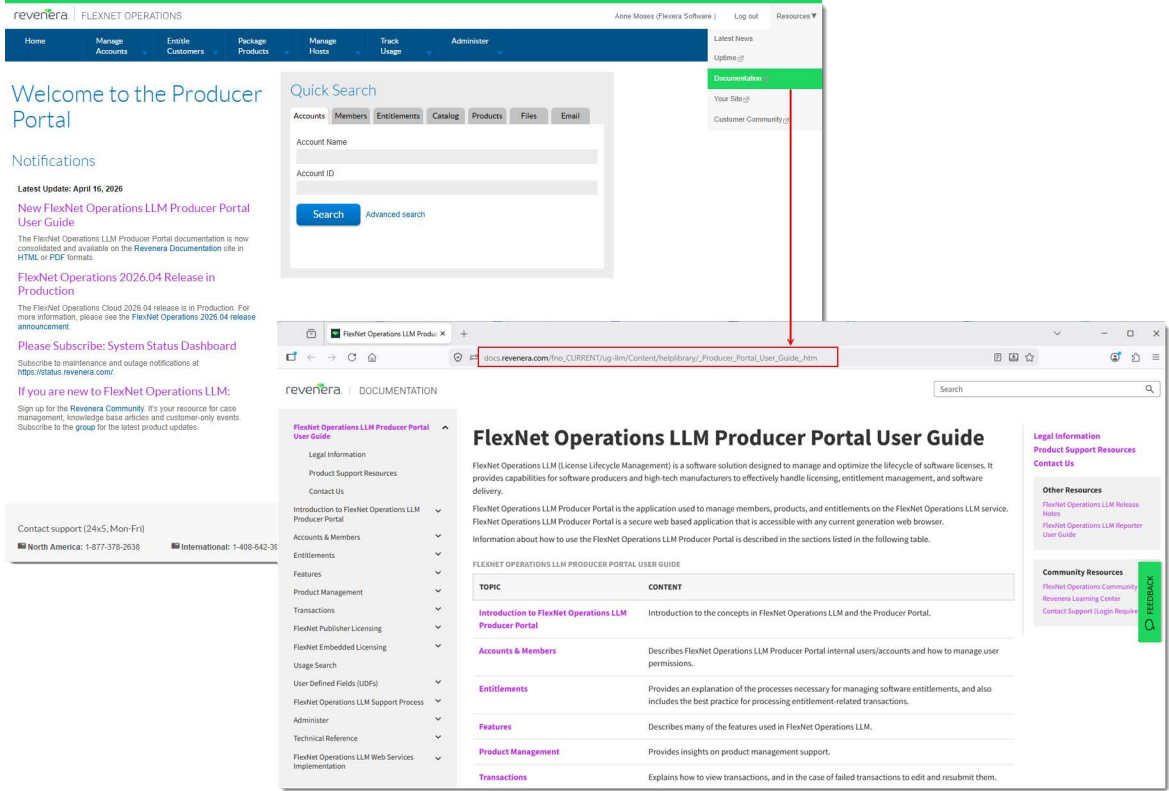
revenera | FLEXNET OPERATIONS

Anne Moses (Flexera Software) Log out Resources ▼

Home Manage Accounts Entitle Customers Package Products Manage Hosts Track Usage Administer

Latest News
Uptime
Documentation
Your Site
Customer Community

Welcome to the Producer Portal

Notifications

Latest Update: April 16, 2026

New FlexNet Operations LLM Producer Portal User Guide

The FlexNet Operations LLM Producer Portal documentation is now consolidated and available on the Revenera Documentation site in HTML or PDF formats.

FlexNet Operations 2026.04 Release in Production

The FlexNet Operations Cloud 2026.04 release is in Production. For more information, please see the FlexNet Operations 2026.04 release announcement.

Please Subscribe: System Status Dashboard

Subscribe to maintenance and outage notifications at https://status.revenera.com/.

If you are new to FlexNet Operations LLM:

Sign up for the Revenera Community. It's your resource for case management, knowledge base articles and customer-only events. Subscribe to the group for the latest product updates.

Contact support (24x5, Mon-Fri)

North America: 1-877-378-2638 International: 1-408-642-3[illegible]

Quick Search

Accounts Members Entitlements Catalog Products Files Email

Account Name

Account ID

Search Advanced search

FlexNet Operations LLM Produc ×

docs.revenera.com/fno_CURRENT/ug-llm/Content/helplibrary/_Producer_Portal_User_Guide_.htm

revenera | DOCUMENTATION

Search

FlexNet Operations LLM Producer Portal User Guide
Legal Information
Product Support Resources
Contact Us
Introduction to FlexNet Operations LLM Producer Portal
Accounts & Members
Entitlements
Features
Product Management
Transactions
FlexNet Publisher Licensing
FlexNet Embedded Licensing
Usage Search
User Defined Fields (UDFs)
FlexNet Operations LLM Support Process
Administer
Technical Reference
FlexNet Operations LLM Web Services Implementation

FlexNet Operations LLM Producer Portal User Guide

FlexNet Operations LLM (License Lifecycle Management) is a software solution designed to manage and optimize the lifecycle of software licenses. It provides capabilities for software producers and high-tech manufacturers to effectively handle licensing, entitlement management, and software delivery.

FlexNet Operations LLM Producer Portal is the application used to manage members, products, and entitlements on the FlexNet Operations LLM service. FlexNet Operations LLM Producer Portal is a secure web based application that is accessible with any current generation web browser.

Information about how to use the FlexNet Operations LLM Producer Portal is described in the sections listed in the following table.

FLEXNET OPERATIONS LLM PRODUCER PORTAL USER GUIDE

| TOPIC | CONTENT |
|---|---|
| Introduction to FlexNet Operations LLM Producer Portal | Introduction to the concepts in FlexNet Operations LLM and the Producer Portal. |
| Accounts & Members | Describes FlexNet Operations LLM Producer Portal internal users/accounts and how to manage user permissions. |
| Entitlements | Provides an explanation of the processes necessary for managing software entitlements, and also includes the best practice for processing entitlement-related transactions. |
| Features | Describes many of the features used in FlexNet Operations LLM. |
| Product Management | Provides insights on product management support. |
| Transactions | Explains how to view transactions, and in the case of failed transactions to edit and resubmit them. |

Legal Information
Product Support Resources
Contact Us

Other Resources
FlexNet Operations LLM Release Notes
FlexNet Operations LLM Reporter User Guide

Community Resources
FlexNet Operations Community
Revenera Learning Center
Contact Support (Login Require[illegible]

FEEDBACK